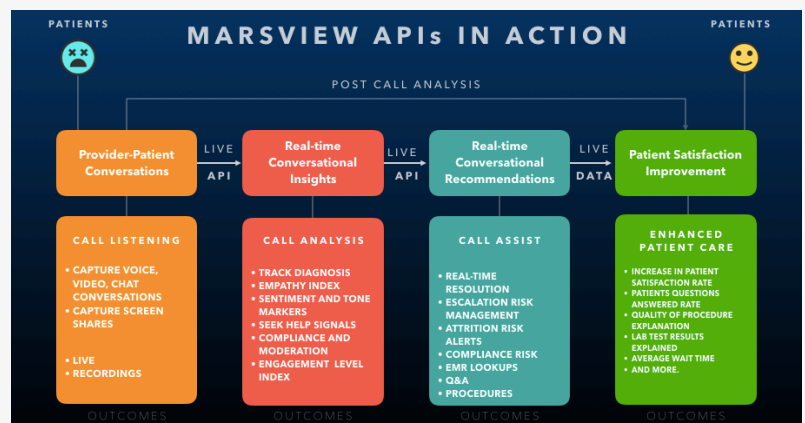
PATIENTS

MARSVIEW APIs IN ACTION

PATIENTS

POST CALL ANALYSIS

Provider-Patient Conversations

LIVE
API

Real-time Conversational Insights

LIVE
API

Real-time Conversational Recommendations

LIVE
DATA

Patient Satisfaction Improvement

CALL LISTENING

• CAPTURE VOICE, VIDEO, CHAT CONVERSATIONS
• CAPTURE SCREEN SHARES

• LIVE
• RECORDINGS

OUTCOMES

CALL ANALYSIS

• TRACK DIAGNOSIS
• EMPATHY INDEX
• SENTIMENT AND TONE MARKERS
• SEEK HELP SIGNALS
• COMPLIANCE AND MODERATION
• ENGAGEMENT LEVEL INDEX

OUTCOMES

CALL ASSIST

• REAL-TIME RESOLUTION
• ESCALATION RISK MANAGEMENT
• ATTRITION RISK ALERTS
• COMPLIANCE RISK
• EMR LOOKUPS
• Q&A
• PROCEDURES

OUTCOMES

ENHANCED PATIENT CARE

• INCREASE IN PATIENT SATISFACTION RATE
• PATIENTS QUESTIONS ANSWERED RATE
• QUALITY OF PROCEDURE EXPLANATION
• LAB TEST RESULTS EXPLAINED
• AVERAGE WAIT TIME
• AND MORE.

OUTCOMES